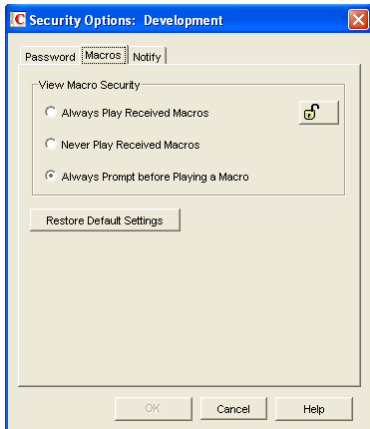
Security Options: Development

Password Macros Notify

View Macro Security

Always Play Received Macros

Never Play Received Macros

Always Prompt before Playing a Macro

Restore Default Settings

OK Cancel Help